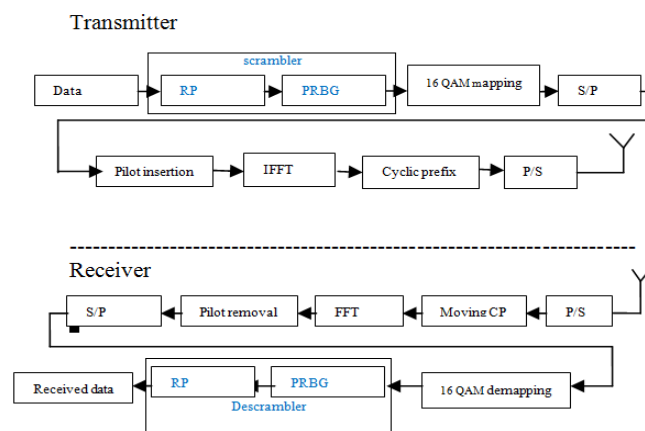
Transmitter

scrambler

Data

RP

PRBG

16 QAM mapping

S/P

Pilot insertion

IFFT

Cyclic prefix

P/S

Receiver

S/P

Pilot removal

FFT

Moving CP

P/S

Received data

RP

PRBG

16 QAM demapping

Descrambler